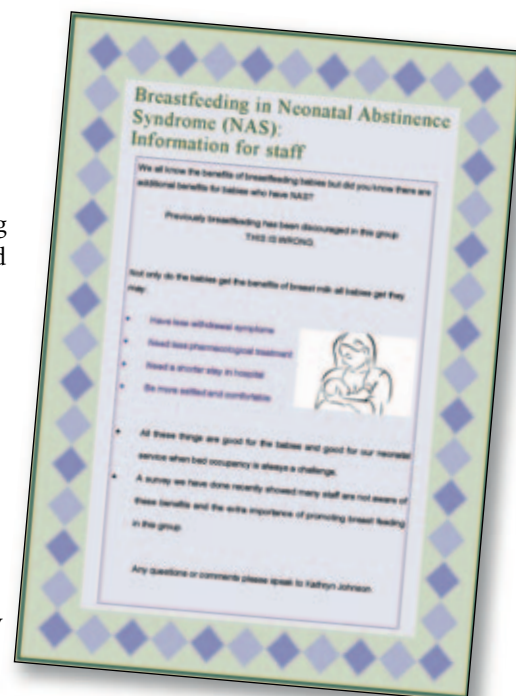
g
d

Breastfeeding in Neonatal Abstinence Syndrome (NAS): Information for staff

We all know the benefits of breastfeeding babies but did you know there are additional benefits for babies who have NAS?

Previously breastfeeding has been discouraged in this group THIS IS WRONG

Not only do the babies get the benefits of breast milk all babies get they may:

- Have less withdrawal symptoms
- Need less pharmacological treatment
- Need a shorter stay in hospital
- Be more settled and comfortable

- All these things are good for the babies and good for our neonatal service when bed occupancy is always a challenge.
- A survey we have done recently showed many staff are not aware of these benefits and the entire importance of promoting breast feeding in this group

Any questions or comments please speak to Kathryn Johnson

y